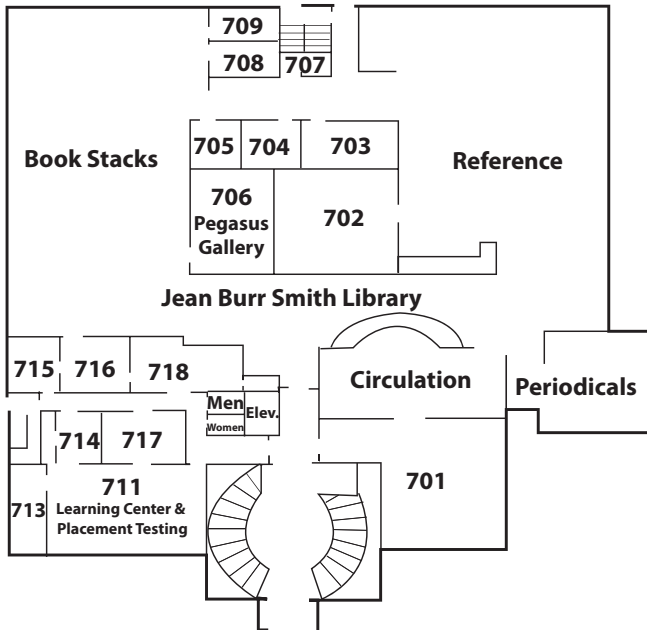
709
708
707
Book Stacks
705
704
703
Reference
706
Pegasus Gallery
702
Jean Burr Smith Library
715
716
718
Circulation
Periodicals
Men
Women
Elev.
714
717
711
Learning Center & Placement Testing
713
701